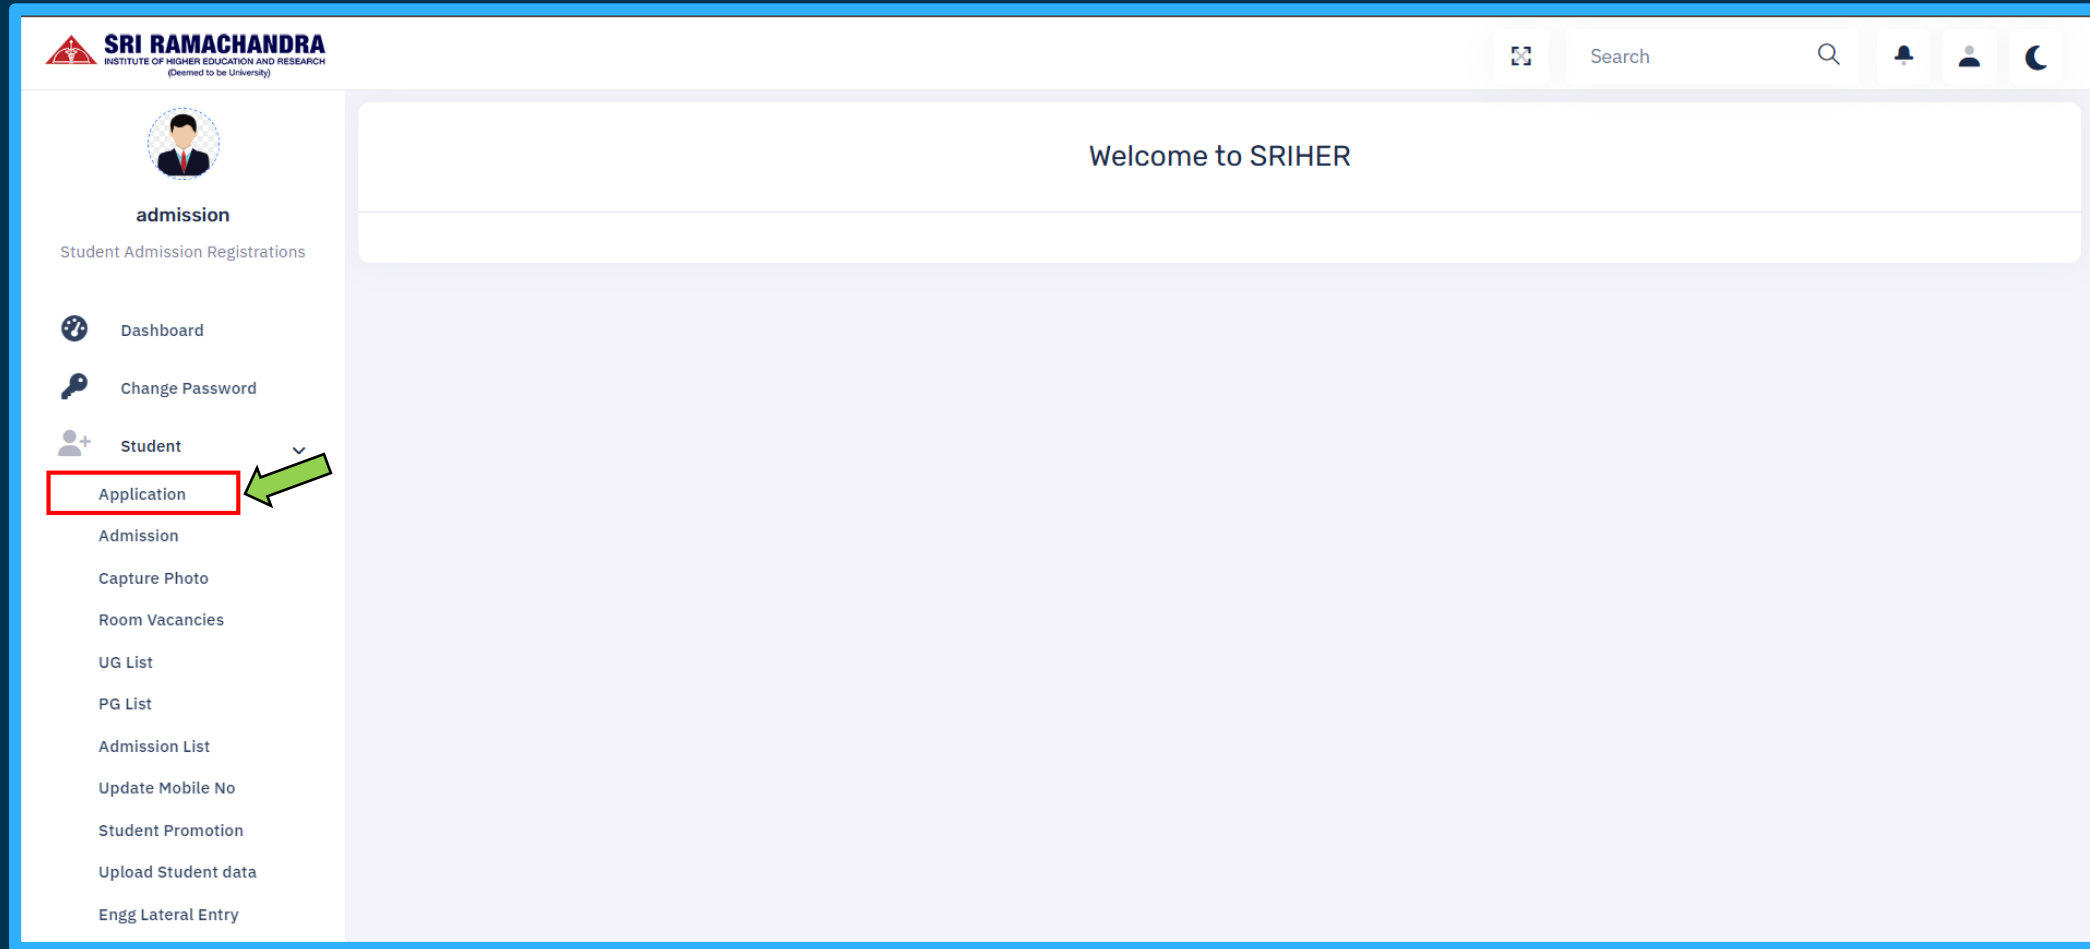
SRI RAMACHANDRA
INSTITUTE OF HIGHER EDUCATION AND RESEARCH
(Deemed to be University)

Search

admission

Student Admission Registrations

Dashboard

Change Password

Student

Application

Admission

Capture Photo

Room Vacancies

UG List

PG List

Admission List

Update Mobile No

Student Promotion

Upload Student data

Engg Lateral Entry

Welcome to SRIHER